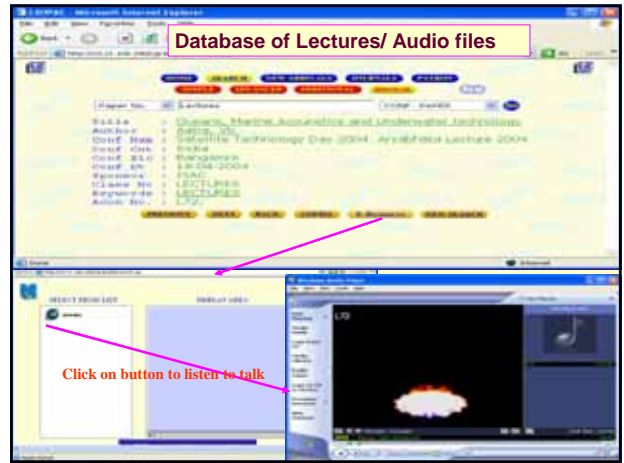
Database of Lectures/ Audio files

Paper No. | Lectures | CONF. DATES

Title : Oceans, Marine Acoustics and Underwater technology
Author : Aatre, VK
Conf Nam : Satellite Technology Day 2004: Aryabhata Lecture 2004
Conf Cnt : India
Conf Plc : Bangalore
Conf Dt : 19-04-2004
Sponsor : ISAC
Class No : LECTURES
Keywords : LECTURES
Accn No. : L72

Click on button to listen to talk

L72